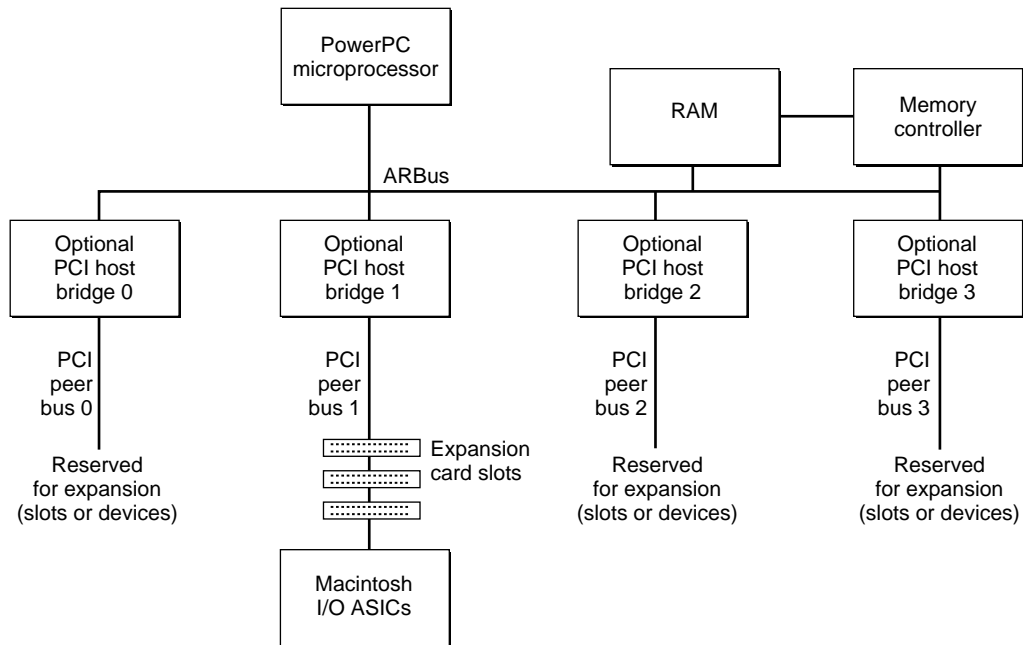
PowerPC microprocessor

RAM

Memory controller

ARBus

Optional PCI host bridge 0

Optional PCI host bridge 1

Optional PCI host bridge 2

Optional PCI host bridge 3

PCI peer bus 0

PCI peer bus 1

PCI peer bus 2

PCI peer bus 3

Reserved for expansion (slots or devices)

Expansion card slots

Reserved for expansion (slots or devices)

Reserved for expansion (slots or devices)

Macintosh I/O ASICs